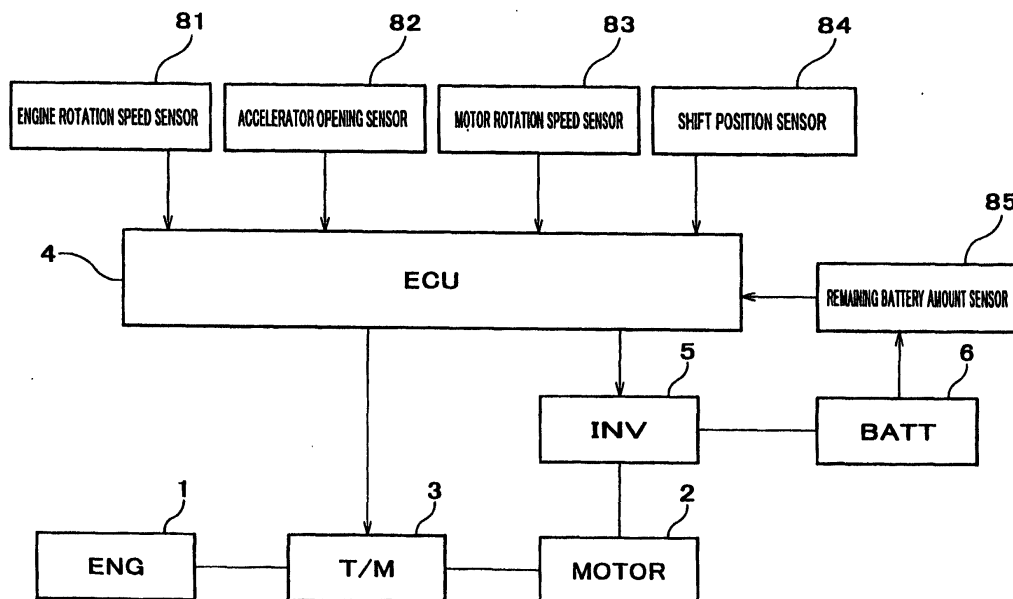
81

82

83

84

ENGINE ROTATION SPEED SENSOR

ACCELERATOR OPENING SENSOR

MOTOR ROTATION SPEED SENSOR

SHIFT POSITION SENSOR

85

4

ECU

REMAINING BATTERY AMOUNT SENSOR

5

6

INV

BATT

1

3

2

ENG

T/M

MOTOR